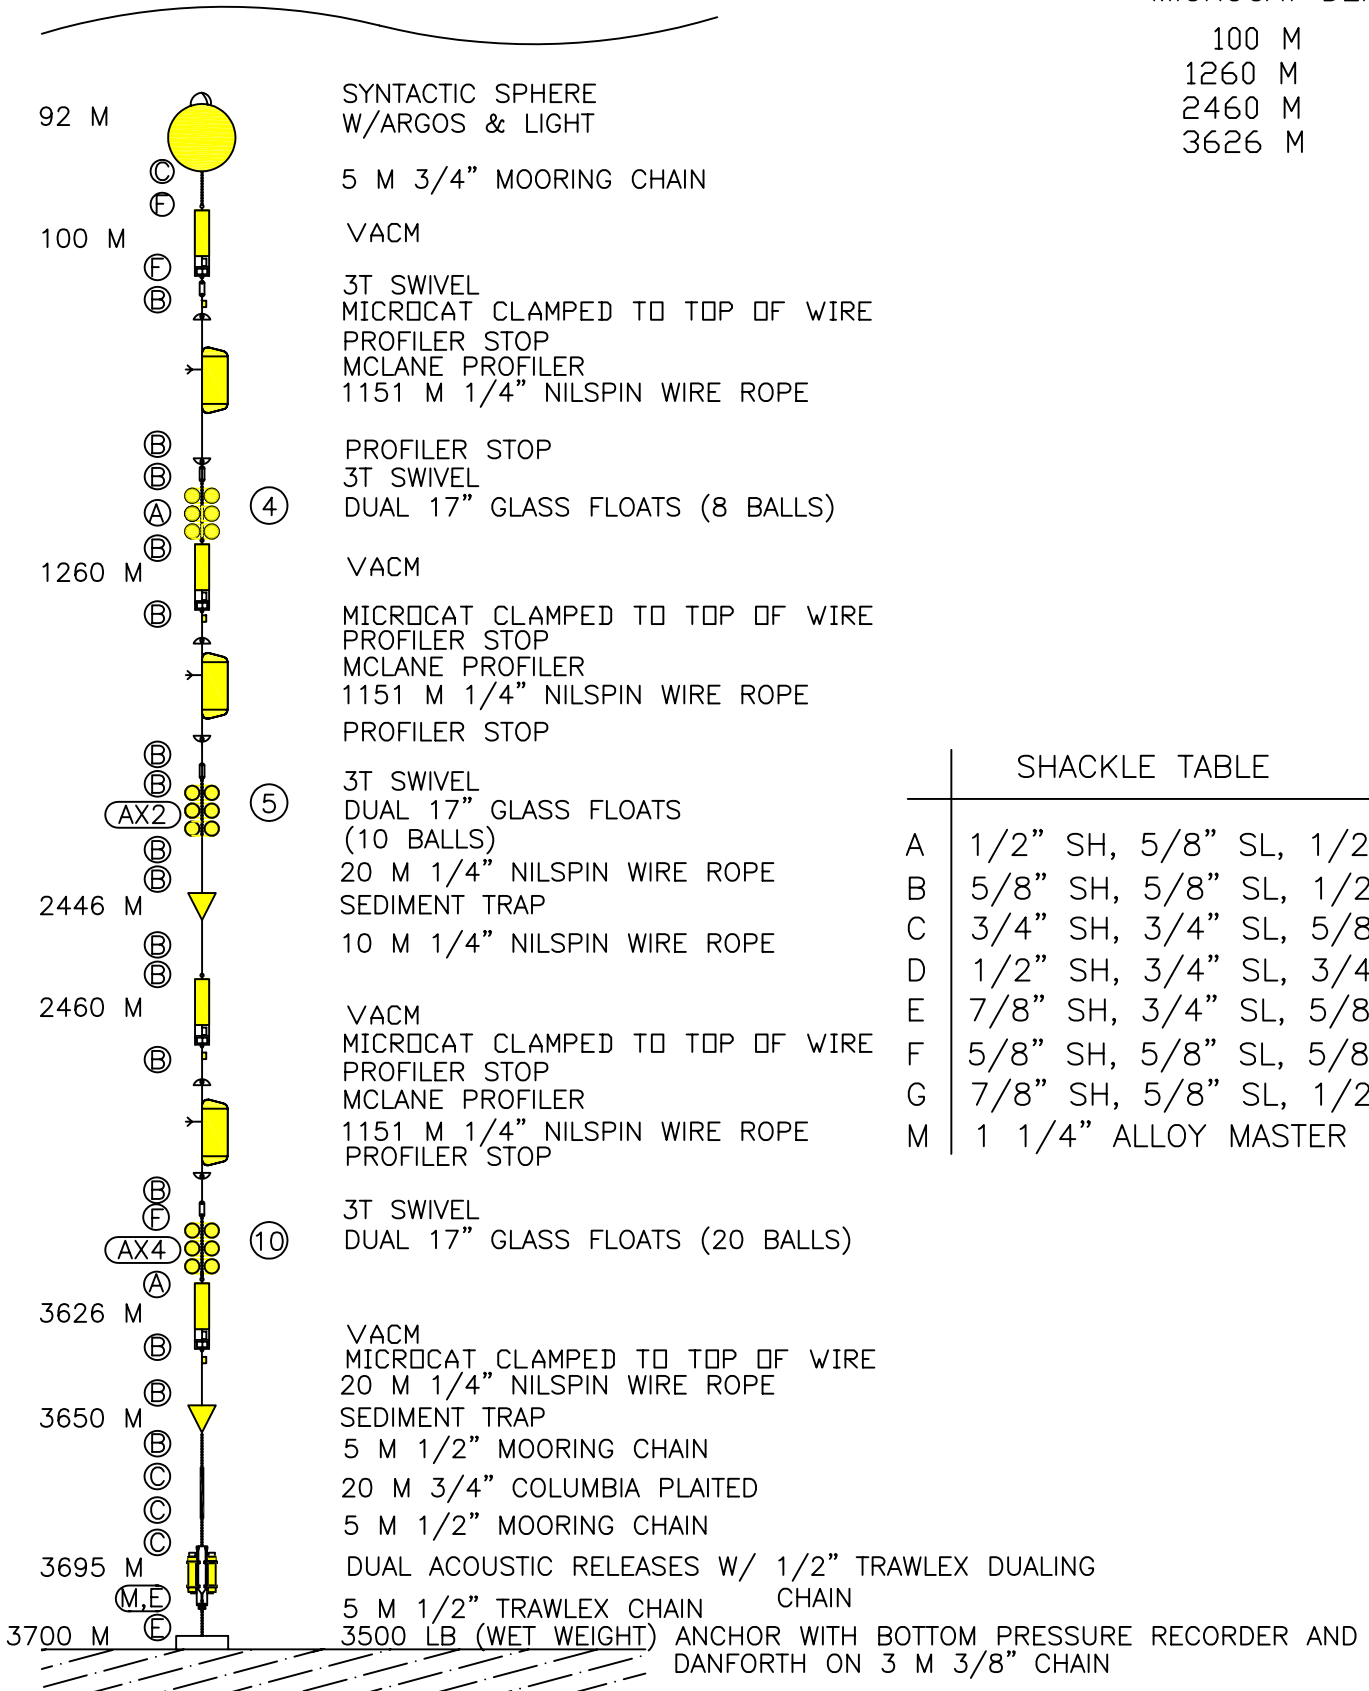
100 M
1260 M
2460 M
3626 M

92 M
SYNTACTIC SPHERE W/ARGOS & LIGHT
C
F
5 M 3/4" MOORING CHAIN
100 M
VACM
F
B
3T SWIVEL
MICROCAT CLAMPED TO TOP OF WIRE
PROFILER STOP
MCLANE PROFILER
1151 M 1/4" NILSPIN WIRE ROPE
B
PROFILER STOP
B
3T SWIVEL
A
4
DUAL 17" GLASS FLOATS (8 BALLS)
B
1260 M
VACM
B
MICROCAT CLAMPED TO TOP OF WIRE
PROFILER STOP
MCLANE PROFILER
1151 M 1/4" NILSPIN WIRE ROPE
PROFILER STOP
B
B
3T SWIVEL
AX2
5
DUAL 17" GLASS FLOATS (10 BALLS)
B
B
20 M 1/4" NILSPIN WIRE ROPE
2446 M
SEDIMENT TRAP
B
B
10 M 1/4" NILSPIN WIRE ROPE
2460 M
VACM
B
MICROCAT CLAMPED TO TOP OF WIRE
PROFILER STOP
MCLANE PROFILER
1151 M 1/4" NILSPIN WIRE ROPE
PROFILER STOP
B
F
3T SWIVEL
AX4
10
DUAL 17" GLASS FLOATS (20 BALLS)
A
3626 M
VACM
B
MICROCAT CLAMPED TO TOP OF WIRE
20 M 1/4" NILSPIN WIRE ROPE
B
3650 M
SEDIMENT TRAP
B
5 M 1/2" MOORING CHAIN
C
C
20 M 3/4" COLUMBIA PLAITED
C
5 M 1/2" MOORING CHAIN
3695 M
DUAL ACOUSTIC RELEASES W/ 1/2" TRAWLEX DUALING CHAIN
M,E
5 M 1/2" TRAWLEX CHAIN
3700 M
E
3500 LB (WET WEIGHT) ANCHOR WITH BOTTOM PRESSURE RECORDER AND DANFORTH ON 3 M 3/8" CHAIN

| | SHACKLE TABLE |
|---|---|
| A | 1/2" SH, 5/8" SL, 1/2 |
| B | 5/8" SH, 5/8" SL, 1/2 |
| C | 3/4" SH, 3/4" SL, 5/8 |
| D | 1/2" SH, 3/4" SL, 3/4 |
| E | 7/8" SH, 3/4" SL, 5/8 |
| F | 5/8" SH, 5/8" SL, 5/8 |
| G | 7/8" SH, 5/8" SL, 1/2 |
| M | 1 1/4" ALLOY MASTER |